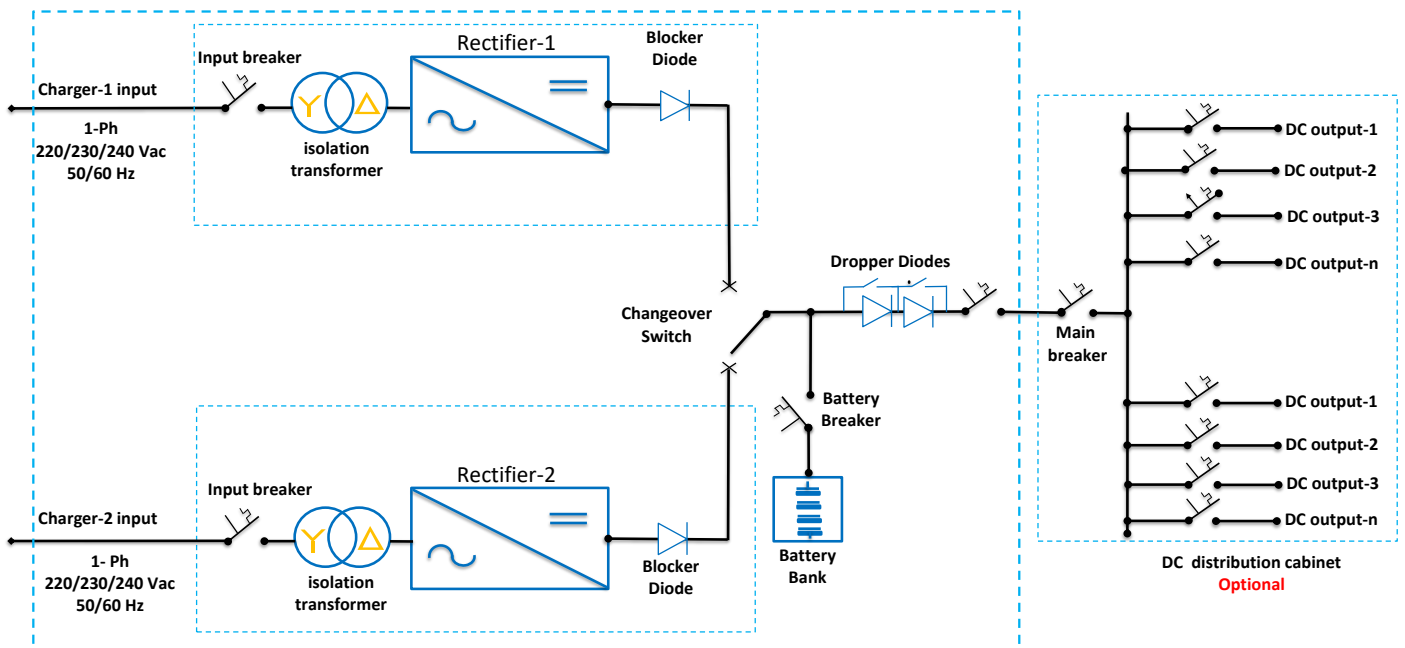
Rectifier-1

Blocker Diode

Input breaker

Charger-1 input

1-Ph
220/230/240 Vac
50/60 Hz

Y Δ

isolation transformer

Dropper Diodes

Changeover Switch

Main breaker

Battery Breaker

Battery Bank

DC output-1
DC output-2
DC output-3
DC output-n

DC output-1
DC output-2
DC output-3
DC output-n

Rectifier-2

Input breaker

Charger-2 input

1- Ph
220/230/240 Vac
50/60 Hz

Y Δ

isolation transformer

Blocker Diode

DC distribution cabinet
Optional